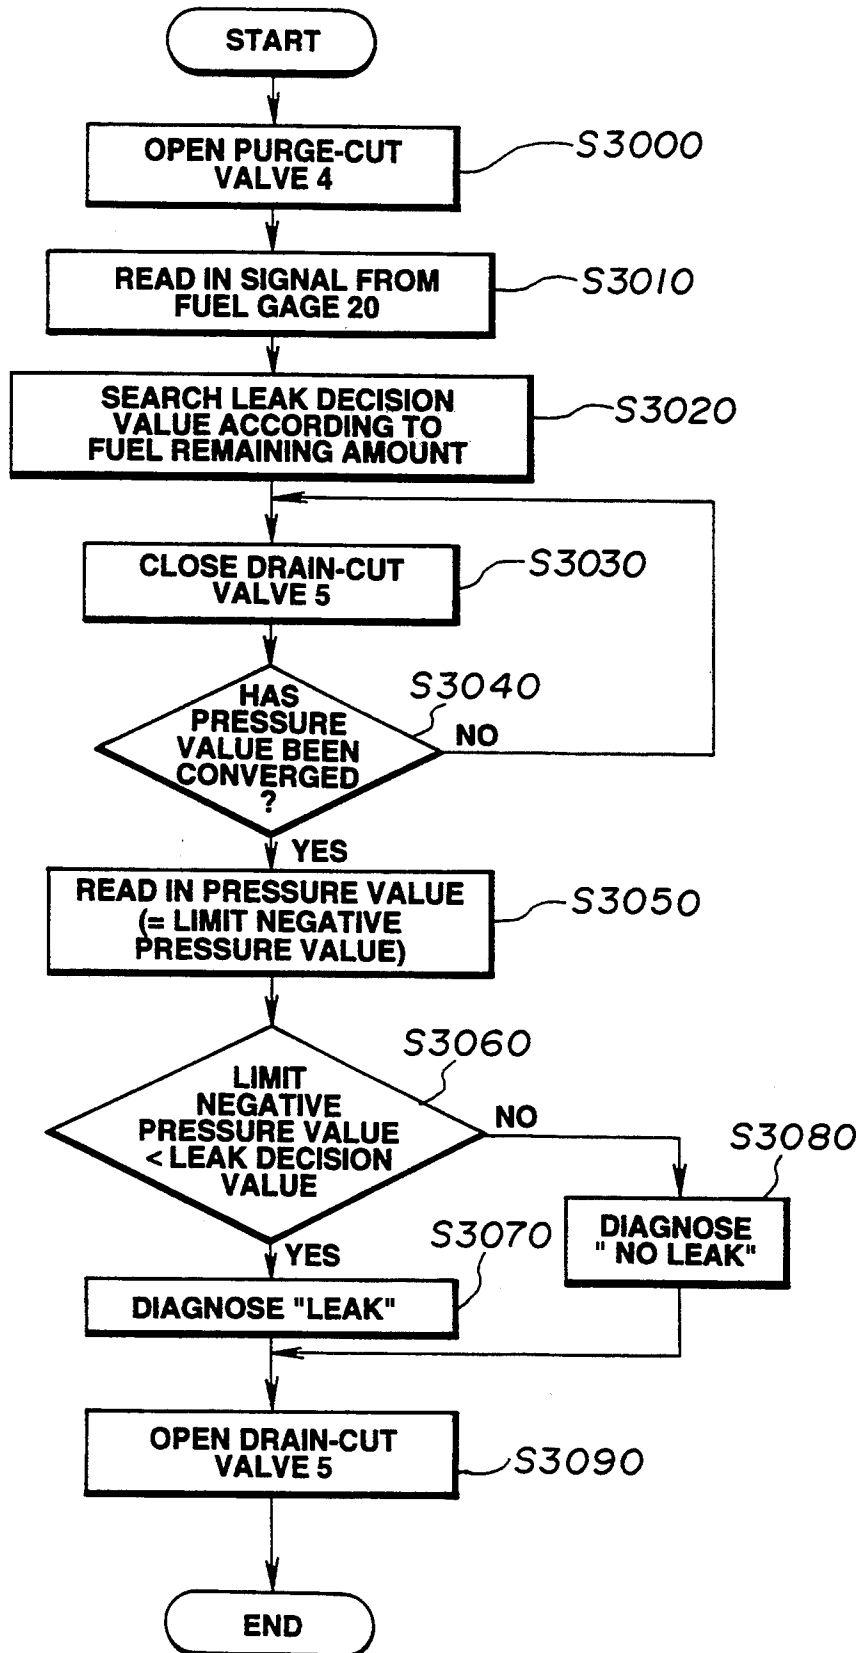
START

OPEN PURGE-CUT VALVE 4

S3000

READ IN SIGNAL FROM FUEL GAGE 20

S3010

SEARCH LEAK DECISION VALUE ACCORDING TO FUEL REMAINING AMOUNT

S3020

CLOSE DRAIN-CUT VALVE 5

S3030

S3040

HAS PRESSURE VALUE BEEN CONVERGED ?

NO

YES

READ IN PRESSURE VALUE (= LIMIT NEGATIVE PRESSURE VALUE)

S3050

S3060

LIMIT NEGATIVE PRESSURE VALUE < LEAK DECISION VALUE

NO

S3080

DIAGNOSE " NO LEAK"

YES

S3070

DIAGNOSE "LEAK"

OPEN DRAIN-CUT VALVE 5

S3090

END